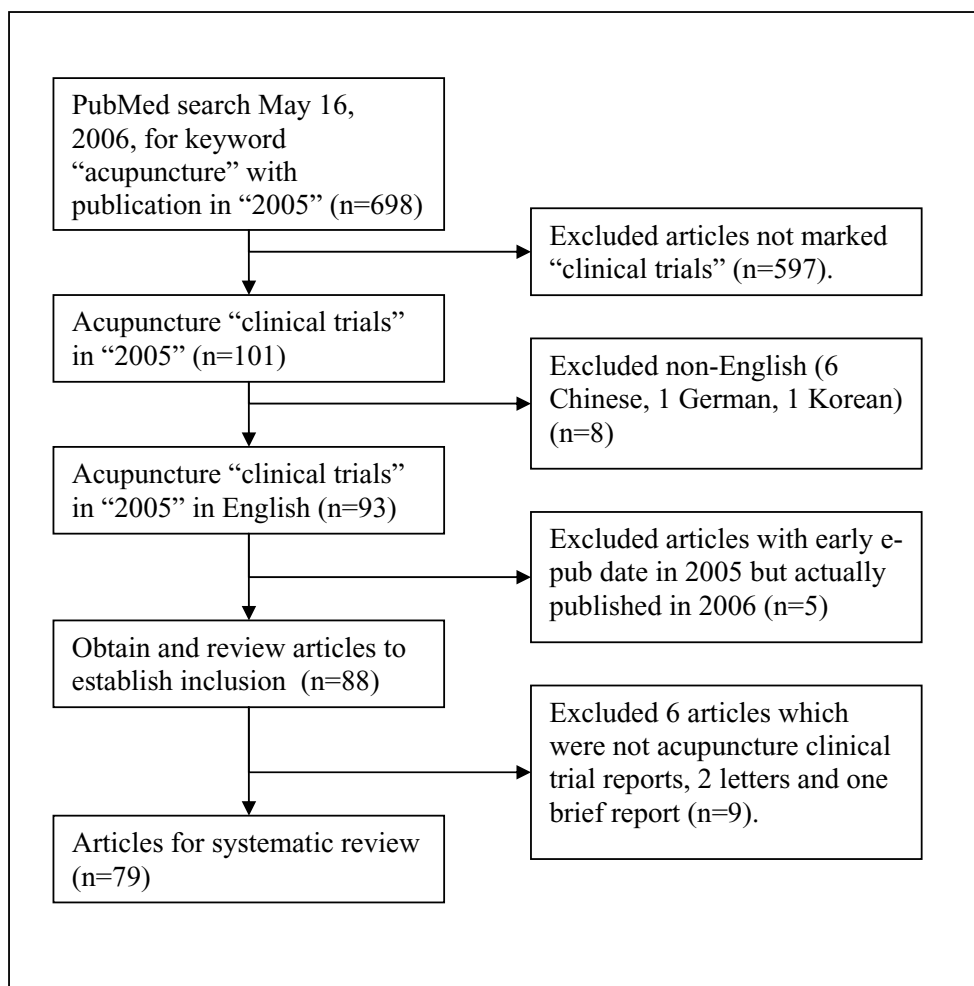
PubMed search May 16, 2006, for keyword "acupuncture" with publication in "2005" (n=698)

Excluded articles not marked "clinical trials" (n=597).

Acupuncture "clinical trials" in "2005" (n=101)

Excluded non-English (6 Chinese, 1 German, 1 Korean) (n=8)

Acupuncture "clinical trials" in "2005" in English (n=93)

Excluded articles with early e-pub date in 2005 but actually published in 2006 (n=5)

Obtain and review articles to establish inclusion (n=88)

Excluded 6 articles which were not acupuncture clinical trial reports, 2 letters and one brief report (n=9).

Articles for systematic review (n=79)